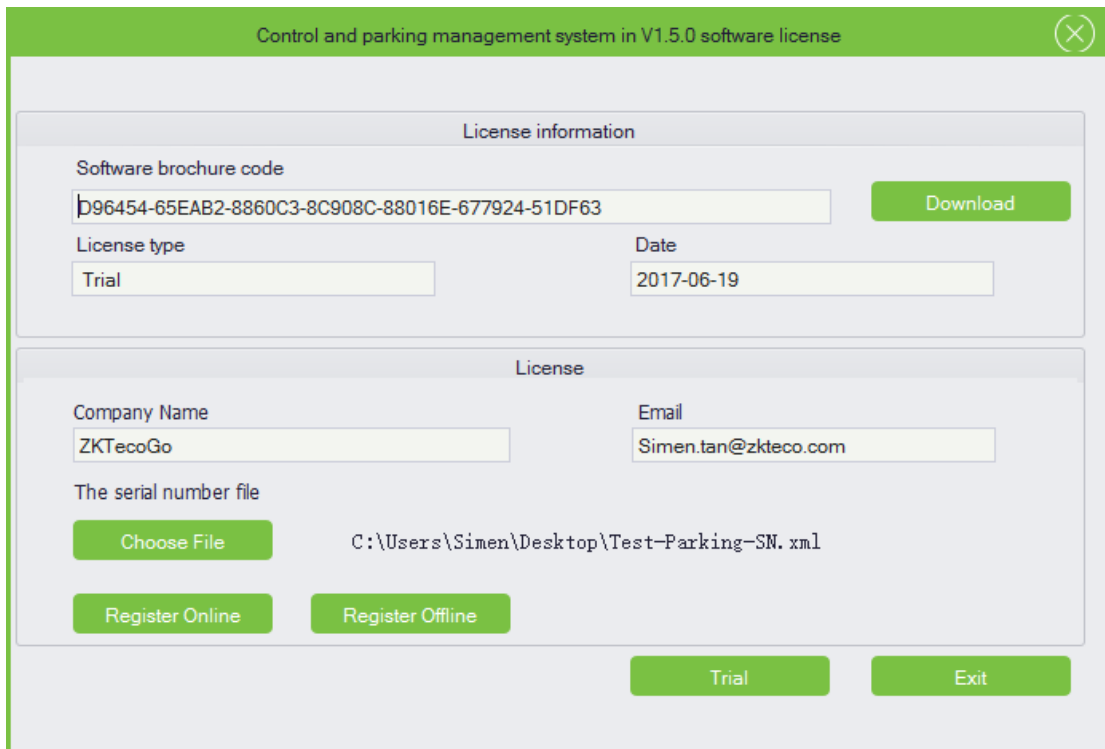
Control and parking management system in V1.5.0 software license

License information

Software brochure code

D96454-65EAB2-8860C3-8C908C-88016E-677924-51DF63

Download

License type

Trial

Date

2017-06-19

License

Company Name

ZKTecoGo

Email

Simen.tan@zkteco.com

The serial number file

Choose File

C:\Users\Simen\Desktop\Test-Parking-SN.xml

Register Online

Register Offline

Trial

Exit